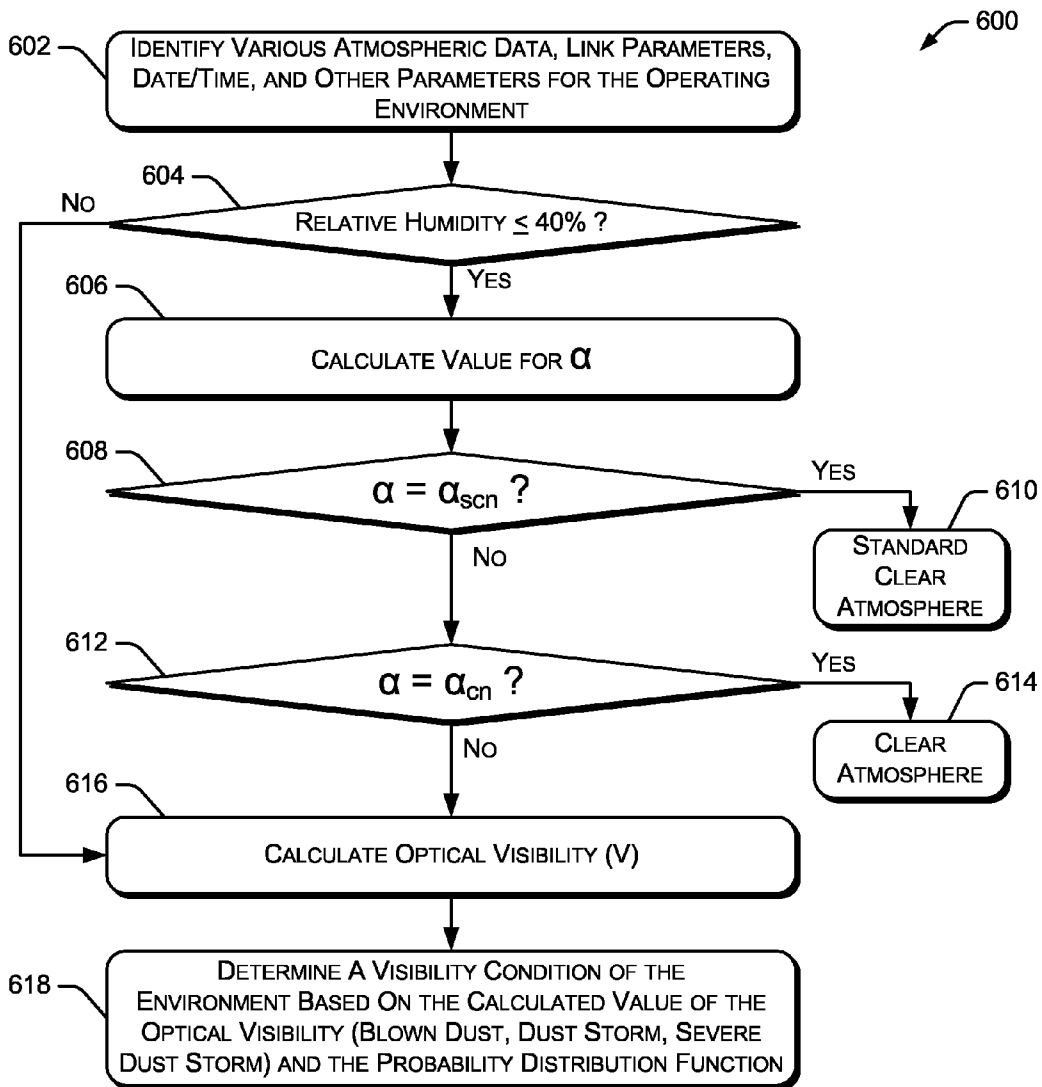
600

602

Identify Various Atmospheric Data, Link Parameters, Date/Time, and Other Parameters for the Operating Environment

604

No

Relative Humidity $\leq$ 40% ?

Yes

606

Calculate Value for $\alpha$

608

$\alpha = \alpha_{scn}$ ?

Yes

610

Standard Clear Atmosphere

No

612

$\alpha = \alpha_{cn}$ ?

Yes

614

Clear Atmosphere

No

616

Calculate Optical Visibility (V)

618

Determine A Visibility Condition of the Environment Based On the Calculated Value of the Optical Visibility (Blown Dust, Dust Storm, Severe Dust Storm) and the Probability Distribution Function